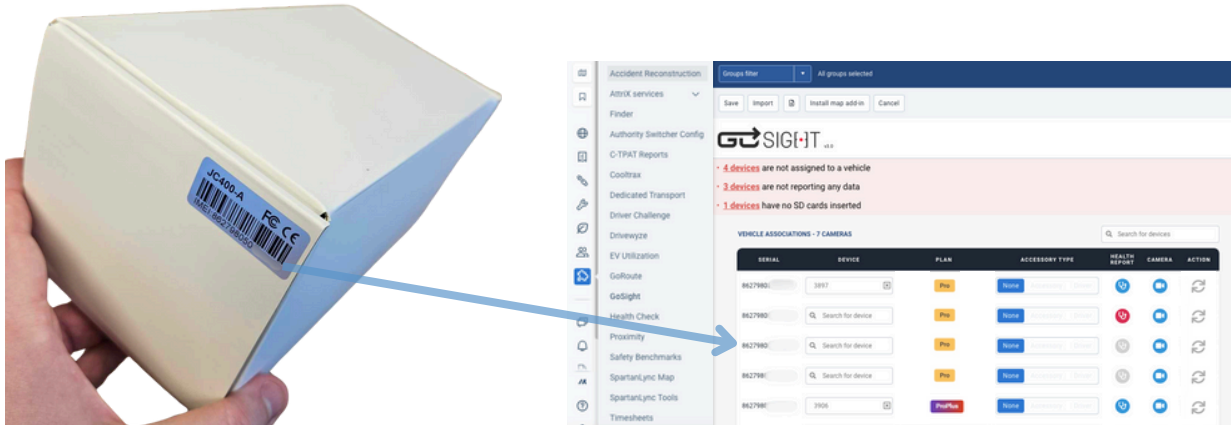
JC400-A
IMEI:8627980
FC CE

Accident Reconstruction
AttriX services
Finder
Authority Switcher Config
C-TPAT Reports
Cooltrax
Dedicated Transport
Driver Challenge
Drivewyze
EV Utilization
GoRoute
GoSight
Health Check
Proximity
Safety Benchmarks
SpartanLync Map
SpartanLync Tools
Timesheets

Groups filter
All groups selected
Save
Import
Install map add-in
Cancel

GOSIGHT v3.0

4 devices are not assigned to a vehicle
3 devices are not reporting any data
1 devices have no SD cards inserted

VEHICLE ASSOCIATIONS - 7 CAMERAS
Search for devices

| SERIAL | DEVICE | PLAN | ACCESSORY TYPE | HEALTH REPORT | CAMERA | ACTION |
|---|---|---|---|---|---|---|
| 8627980 | 3897 | Pro | None | | | |
| 8627980 | Search for device | Pro | None | | | |
| 8627980 | Search for device | Pro | None | | | |
| 862798 | Search for device | Pro | None | | | |
| 862798 | 3906 | ProPlus | None | | | |